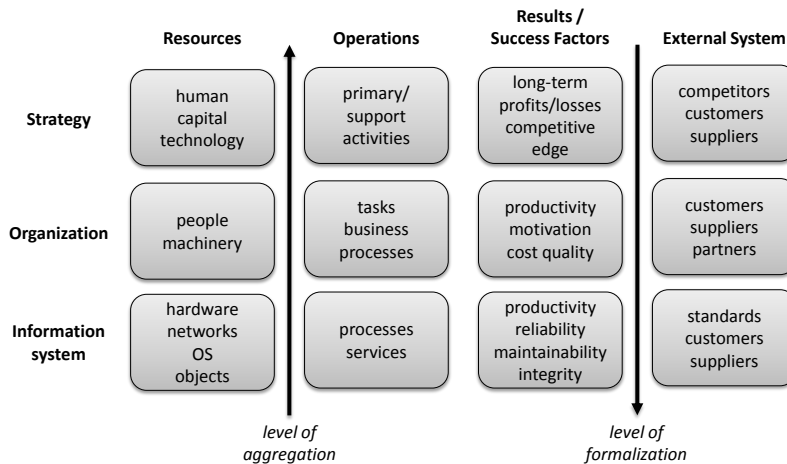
| | Resources | Operations | Results / Success Factors | External System |
|---|---|---|---|---|
| Strategy | human capital technology | primary/ support activities | long-term profits/losses competitive edge | competitors customers suppliers |
| Organization | people machinery | tasks business processes | productivity motivation cost quality | customers suppliers partners |
| Information system | hardware networks OS objects | processes services | productivity reliability maintainability integrity | standards customers suppliers |

level of aggregation

level of formalization